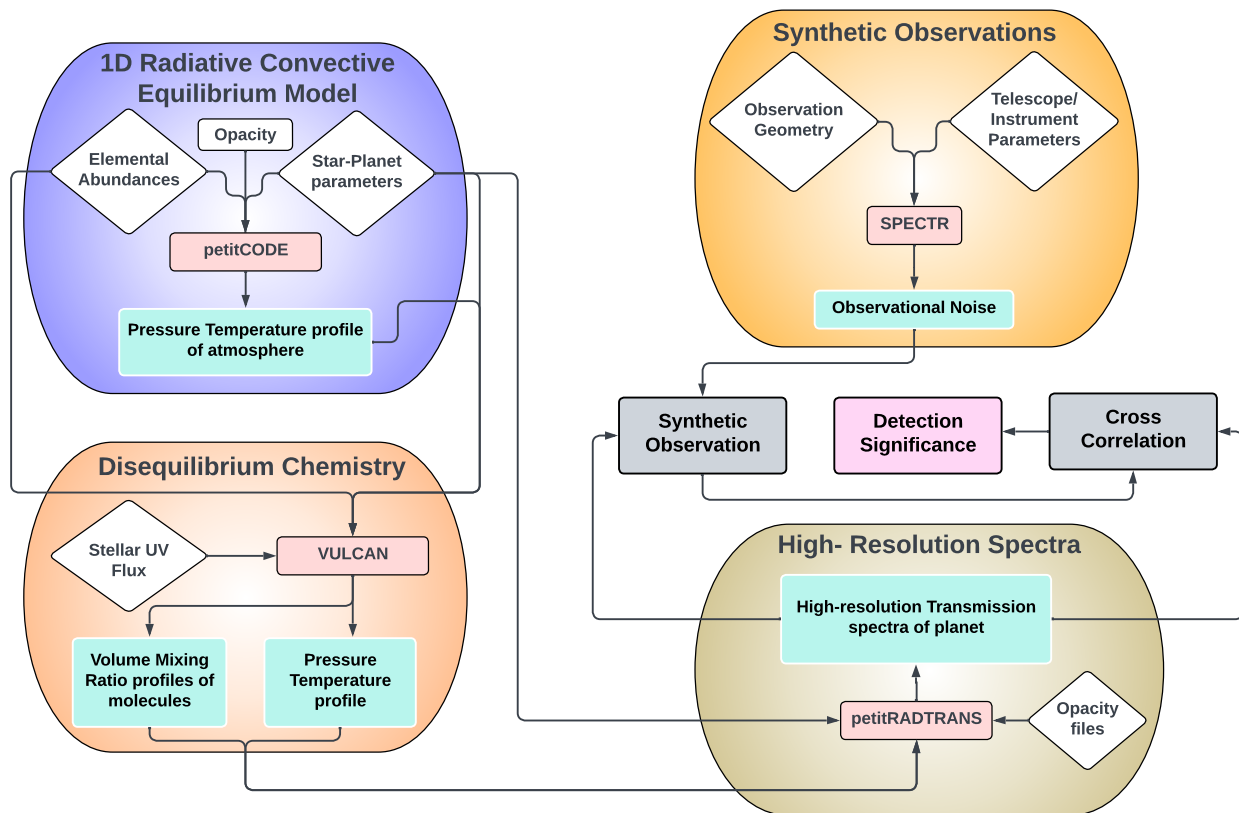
1D Radiative Convective Equilibrium Model

Opacity

Elemental Abundances

Star-Planet parameters

petitCODE

Pressure Temperature profile of atmosphere

Synthetic Observations

Observation Geometry

Telescope/ Instrument Parameters

SPECTR

Observational Noise

Synthetic Observation

Detection Significance

Cross Correlation

Disequilibrium Chemistry

Stellar UV Flux

VULCAN

Volume Mixing Ratio profiles of molecules

Pressure Temperature profile

High- Resolution Spectra

High-resolution Transmission spectra of planet

petitRADTRANS

Opacity files